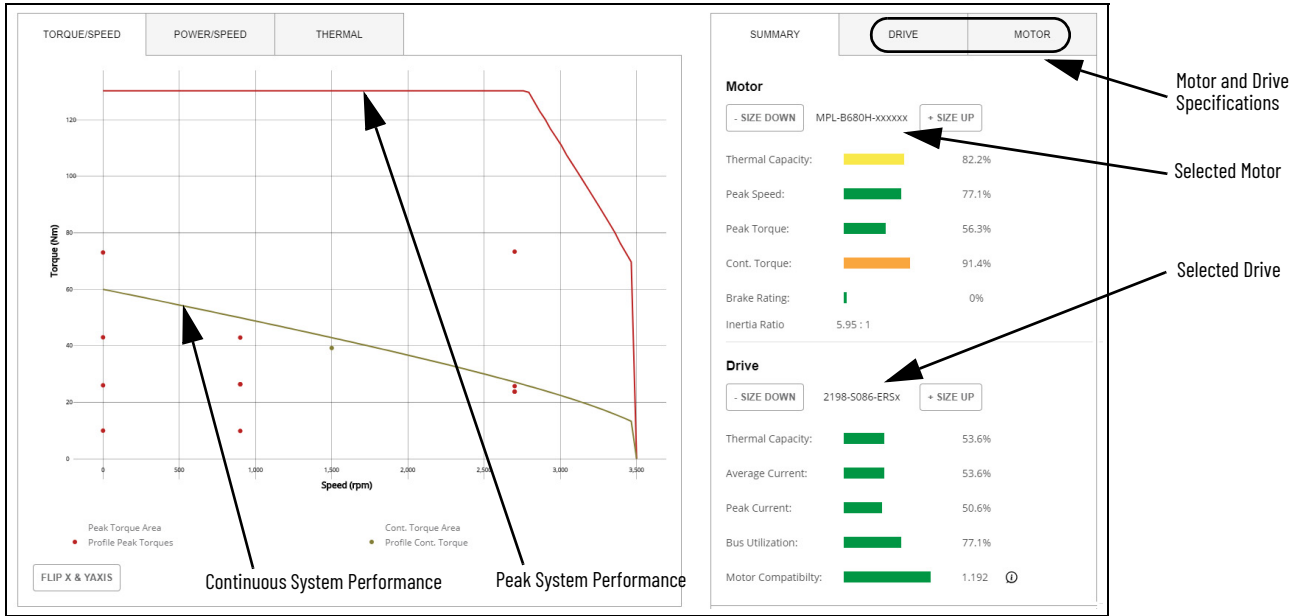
TORQUE/SPEED
POWER/SPEED
THERMAL

Torque (Nm)
120
100
80
60
40
20
0
0
500
1,000
1,500
2,000
2,500
3,000
3,500
Speed (rpm)

Peak Torque Area
Profile Peak Torques
Cont. Torque Area
Profile Cont. Torque

FLIP X & YAXIS

Continuous System Performance
Peak System Performance

SUMMARY
DRIVE
MOTOR

Motor
- SIZE DOWN
MPL-B680H-xxxxxx
+ SIZE UP

| Thermal Capacity: | 82.2% |
|---|---|
| Peak Speed: | 77.1% |
| Peak Torque: | 56.3% |
| Cont. Torque: | 91.4% |
| Brake Rating: | 0% |
| Inertia Ratio | 5.95 : 1 |

Drive
- SIZE DOWN
2198-S086-ERSx
+ SIZE UP

| Thermal Capacity: | 53.6% |
|---|---|
| Average Current: | 53.6% |
| Peak Current: | 50.6% |
| Bus Utilization: | 77.1% |
| Motor Compatibilty: | 1.192 |

Motor and Drive Specifications
Selected Motor
Selected Drive